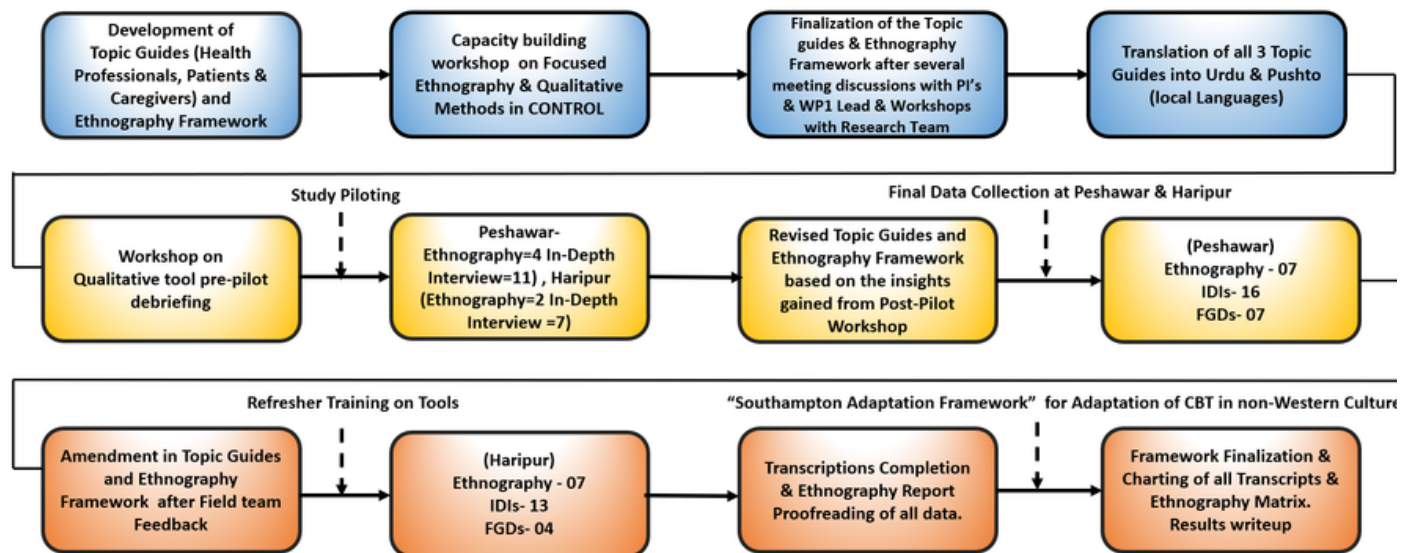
Development of Topic Guides (Health Professionals, Patients & Caregivers) and Ethnography Framework

Capacity building workshop on Focused Ethnography & Qualitative Methods in CONTROL

Finalization of the Topic guides & Ethnography Framework after several meeting discussions with PI's & WP1 Lead & Workshops with Research Team

Translation of all 3 Topic Guides into Urdu & Pushto (local Languages)

Study Piloting

Final Data Collection at Peshawar & Haripur

Workshop on Qualitative tool pre-pilot debriefing

Peshawar- Ethnography=4 In-Depth Interview=11) , Haripur (Ethnography=2 In-Depth Interview =7)

Revised Topic Guides and Ethnography Framework based on the insights gained from Post-Pilot Workshop

(Peshawar) Ethnography - 07 IDIs- 16 FGDs- 07

Refresher Training on Tools

"Southampton Adaptation Framework" for Adaptation of CBT in non-Western Culture

Amendment in Topic Guides and Ethnography Framework after Field team Feedback

(Haripur) Ethnography - 07 IDIs- 13 FGDs- 04

Transcriptions Completion & Ethnography Report Proofreading of all data.

Framework Finalization & Charting of all Transcripts & Ethnography Matrix. Results writeup